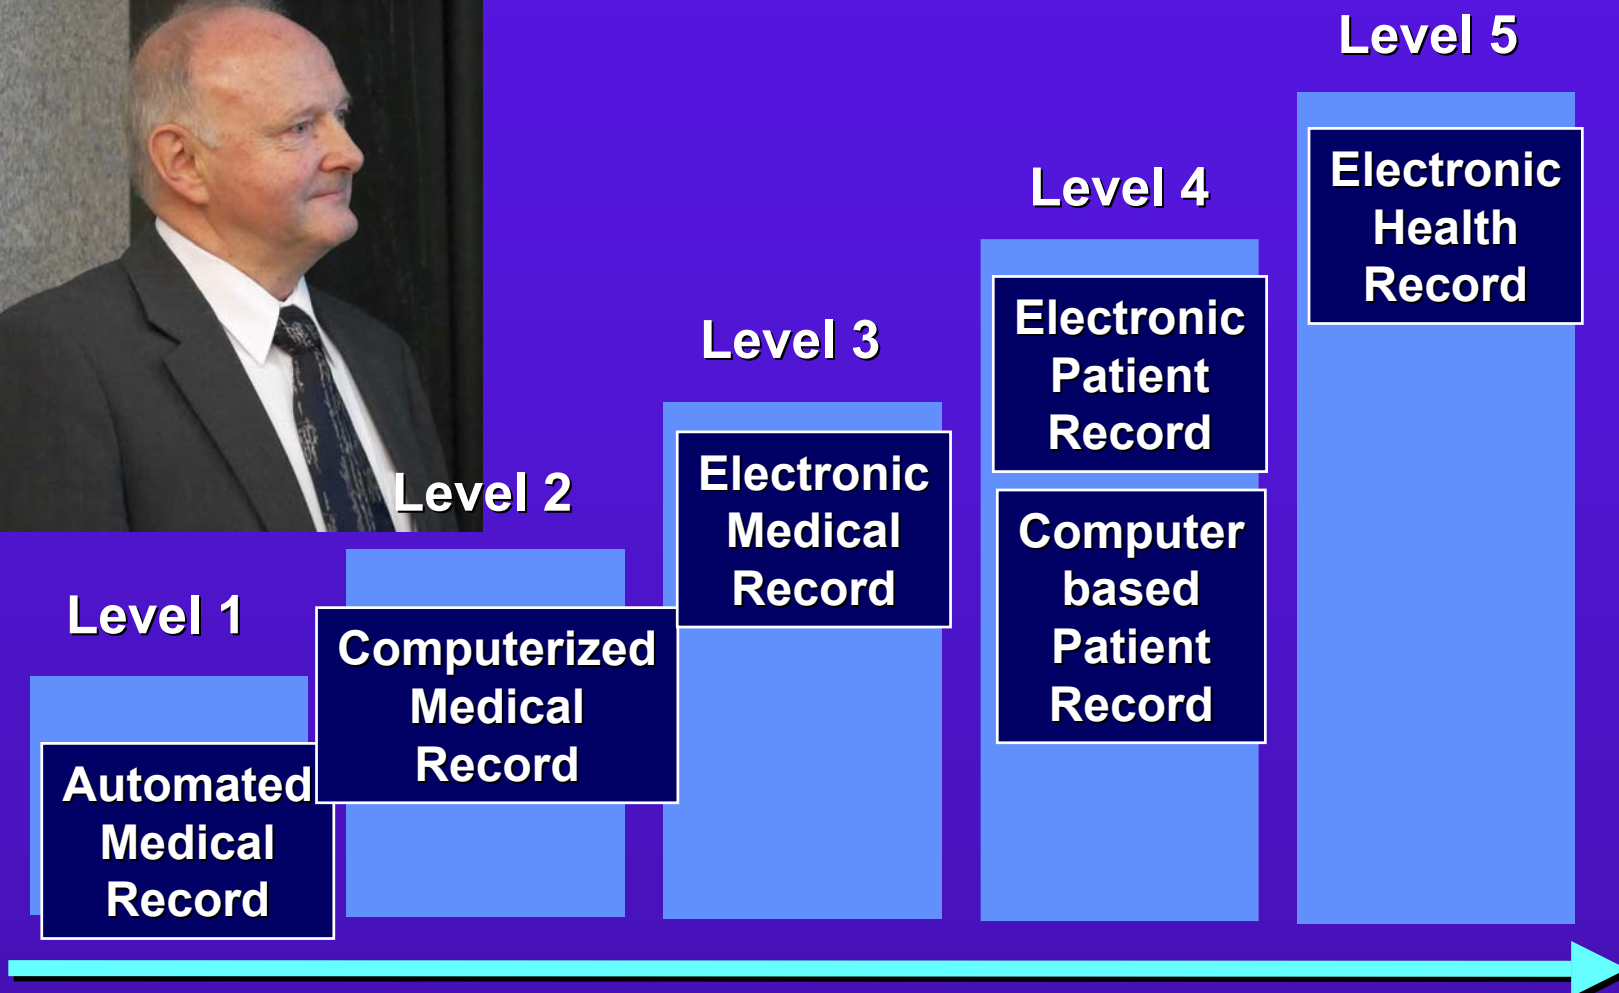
Level 5

Electronic Health Record

Level 4

Electronic Patient Record

Computer based Patient Record

Level 3

Electronic Medical Record

Level 2

Computerized Medical Record

Level 1

Automated Medical Record